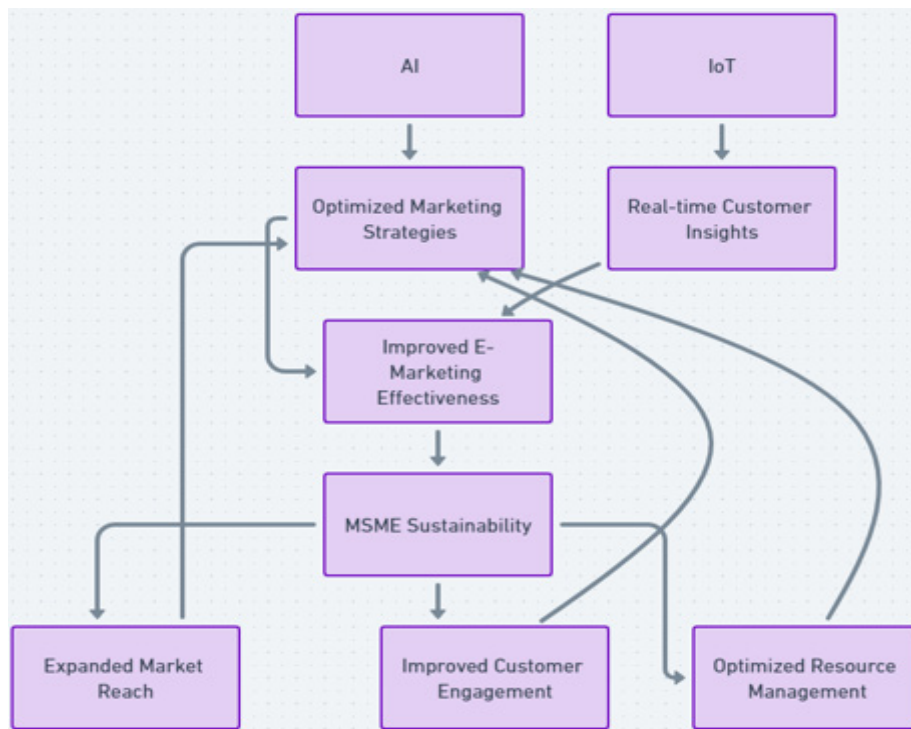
AI

IoT

Optimized Marketing Strategies

Real-time Customer Insights

Improved E-Marketing Effectiveness

MSME Sustainability

Expanded Market Reach

Improved Customer Engagement

Optimized Resource Management